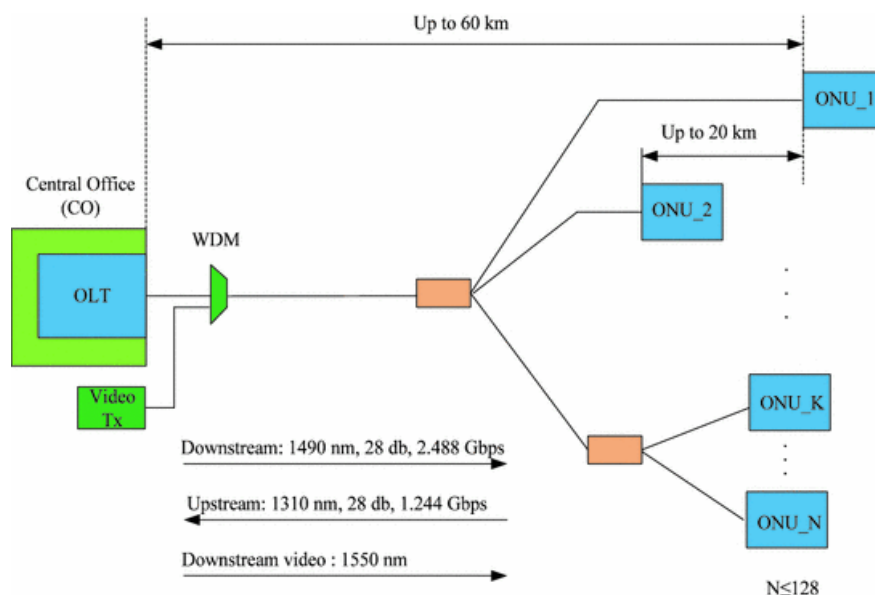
Up to 60 km

ONU_1

Up to 20 km

Central Office (CO)

ONU_2

WDM

OLT

Video Tx

ONU_K

Downstream: 1490 nm, 28 db, 2.488 Gbps

Upstream: 1310 nm, 28 db, 1.244 Gbps

ONU_N

Downstream video : 1550 nm

N≤128